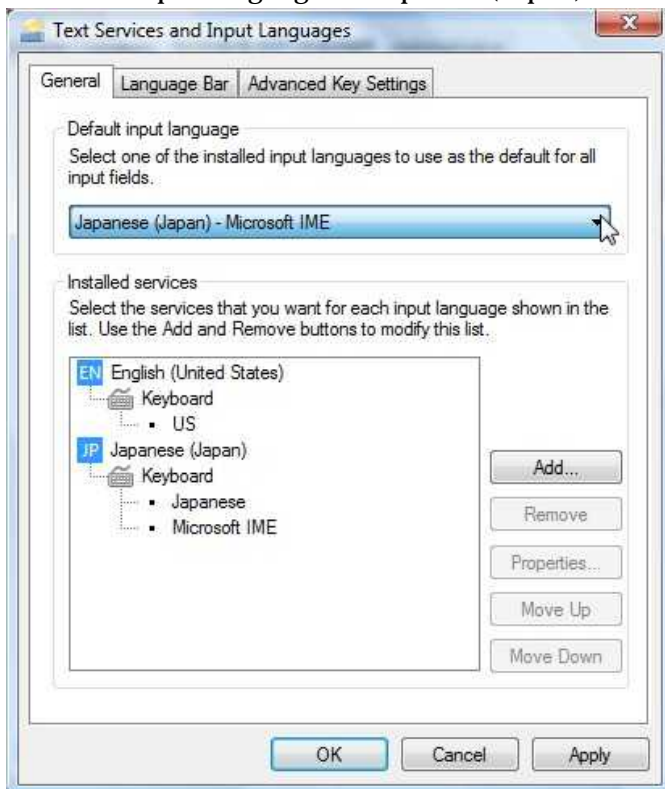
Text Services and Input Languages

General | Language Bar | Advanced Key Settings

Default input language

Select one of the installed input languages to use as the default for all input fields.

Japanese (Japan) - Microsoft IME

Installed services

Select the services that you want for each input language shown in the list. Use the Add and Remove buttons to modify this list.

EN English (United States)
Keyboard
• US
JP Japanese (Japan)
Keyboard
• Japanese
• Microsoft IME

Add...
Remove
Properties...
Move Up
Move Down

OK
Cancel
Apply